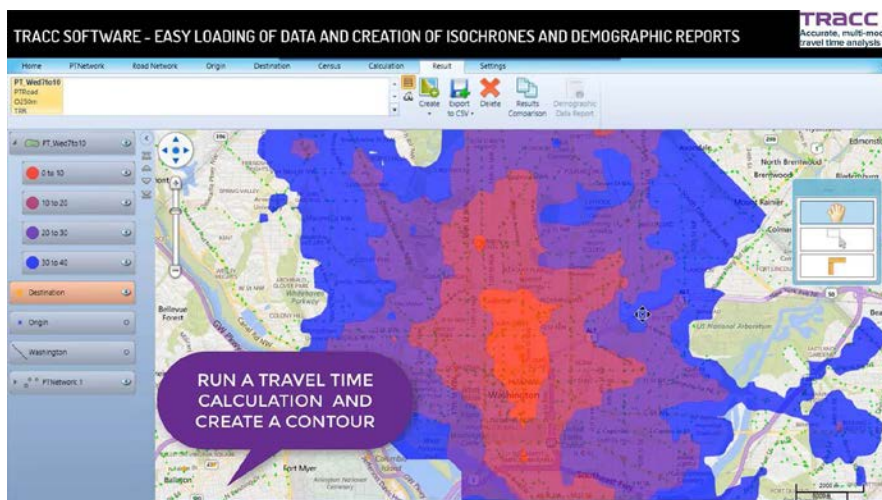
TRACC SOFTWARE - EASY LOADING OF DATA AND CREATION OF ISOCHRONES AND DEMOGRAPHIC REPORTS

TRACC
Accurate, multi-mod
travel time analysis

Home PTNetwork Road Network Origin Destination Census Calculation Result Settings

PT_Wed7to10
PTRoad
Ol250m
TRK

Create
Export to CSV
Delete
Results Comparison
Demographic Data Report

PT_Wed7to10
0 to 10
10 to 20
20 to 30
30 to 40
Destination
Origin
Washington
PTNetwork 1

North Brentwood
Brentwood
Mount Rainier
Edmonston
Bellevue Forest
US National Arboretum
Washington
Fort Myer

RUN A TRAVEL TIME CALCULATION AND CREATE A CONTOUR